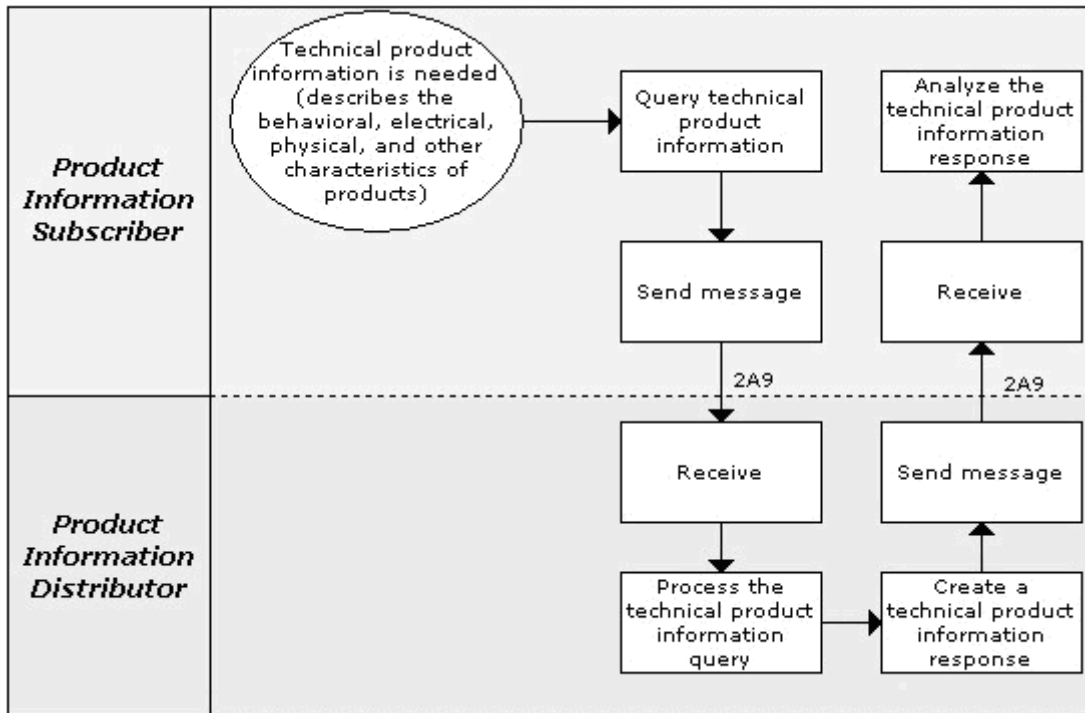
Product Information Subscriber

Technical product information is needed (describes the behavioral, electrical, physical, and other characteristics of products)

Query technical product information

Send message

2A9

Analyze the technical product information response

Receive

2A9

Product Information Distributor

Receive

Process the technical product information query

Create a technical product information response

Send message